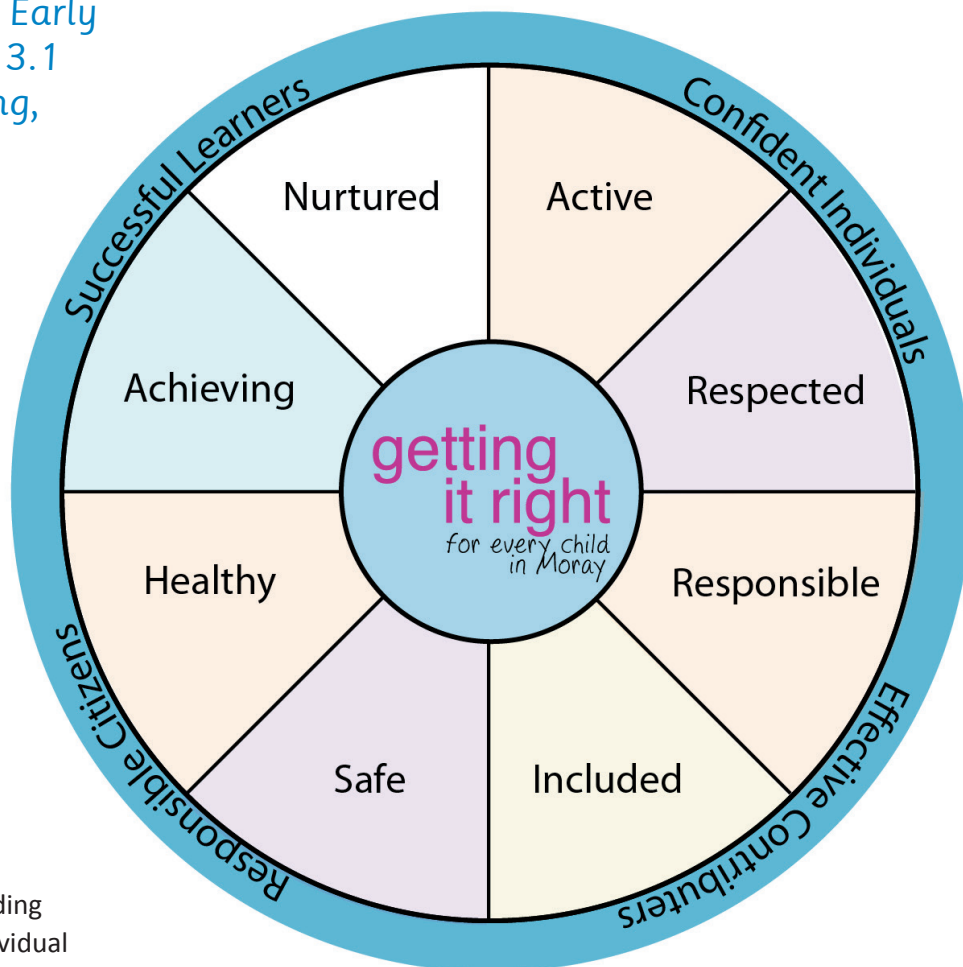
Early
3.1
ng,

Successful Learners
Confident Individuals
Effective Contributers
Responsible Citizens

Nurtured
Active
Respected
Responsible
Included
Safe
Healthy
Achieving

getting it right
for every child in Moray

ding
vidual